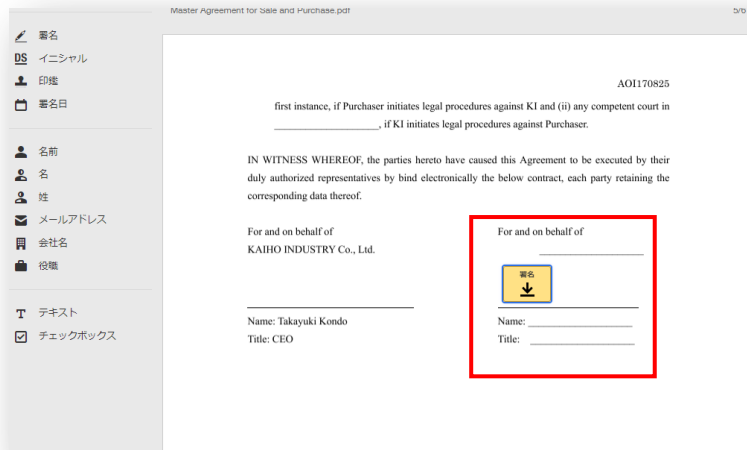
Master Agreement for Sale and Purchase.pdf

5/6

署名
DS イニシャル
印鑑
署名日

名前
名
姓
メールアドレス
会社名
役職

T テキスト
チェックボックス

AOI170825

first instance, if Purchaser initiates legal procedures against KI and (ii) any competent court in ____________________, if KI initiates legal procedures against Purchaser.

IN WITNESS WHEREOF, the parties hereto have caused this Agreement to be executed by their duly authorized representatives by bind electronically the below contract, each party retaining the corresponding data thereof.

For and on behalf of
KAIHO INDUSTRY Co., Ltd.

Name: Takayuki Kondo
Title: CEO

For and on behalf of
____________________

署名

Name: ____________________
Title: ____________________